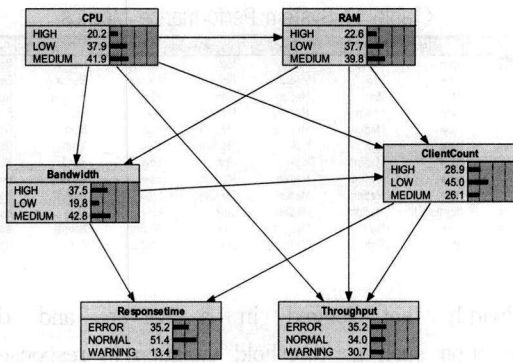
CPU
HIGH 20.2
LOW 37.9
MEDIUM 41.9

RAM
HIGH 22.6
LOW 37.7
MEDIUM 39.8

Bandwidth
HIGH 37.5
LOW 19.8
MEDIUM 42.8

ClientCount
HIGH 28.9
LOW 45.0
MEDIUM 26.1

Responsetime
ERROR 35.2
NORMAL 51.4
WARNING 13.4

Throughput
ERROR 35.2
NORMAL 34.0
WARNING 30.7